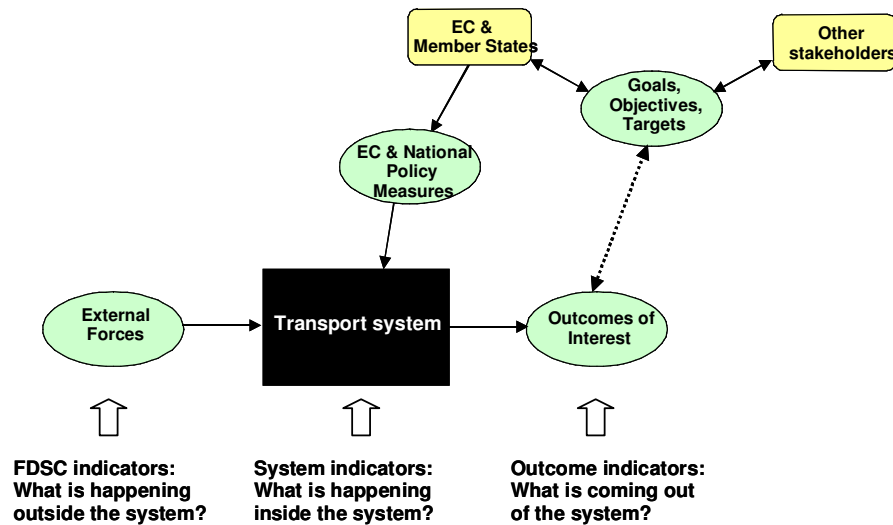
EC & Member States

Other stakeholders

Goals, Objectives, Targets

EC & National Policy Measures

External Forces

Transport system

Outcomes of Interest

FDSC indicators: What is happening outside the system?

System indicators: What is happening inside the system?

Outcome indicators: What is coming out of the system?